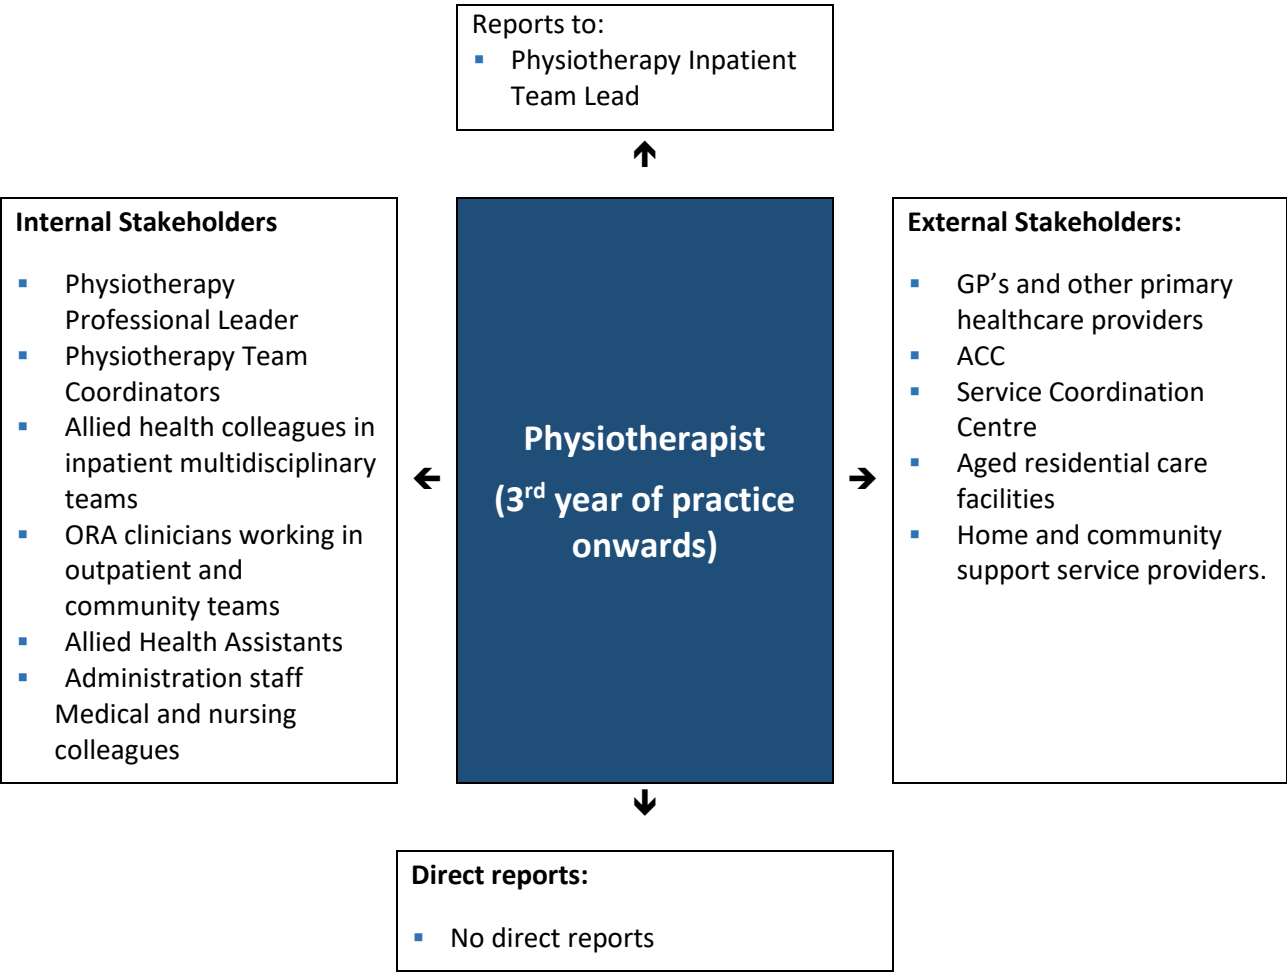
Reports to:
▪ Physiotherapy Inpatient Team Lead

Internal Stakeholders

▪ Physiotherapy Professional Leader
▪ Physiotherapy Team Coordinators
▪ Allied health colleagues in inpatient multidisciplinary teams
▪ ORA clinicians working in outpatient and community teams
▪ Allied Health Assistants
▪ Administration staff
Medical and nursing colleagues

Physiotherapist

(3$^{rd}$ year of practice onwards)

External Stakeholders:

▪ GP’s and other primary healthcare providers
▪ ACC
▪ Service Coordination Centre
▪ Aged residential care facilities
▪ Home and community support service providers.

Direct reports:

▪ No direct reports